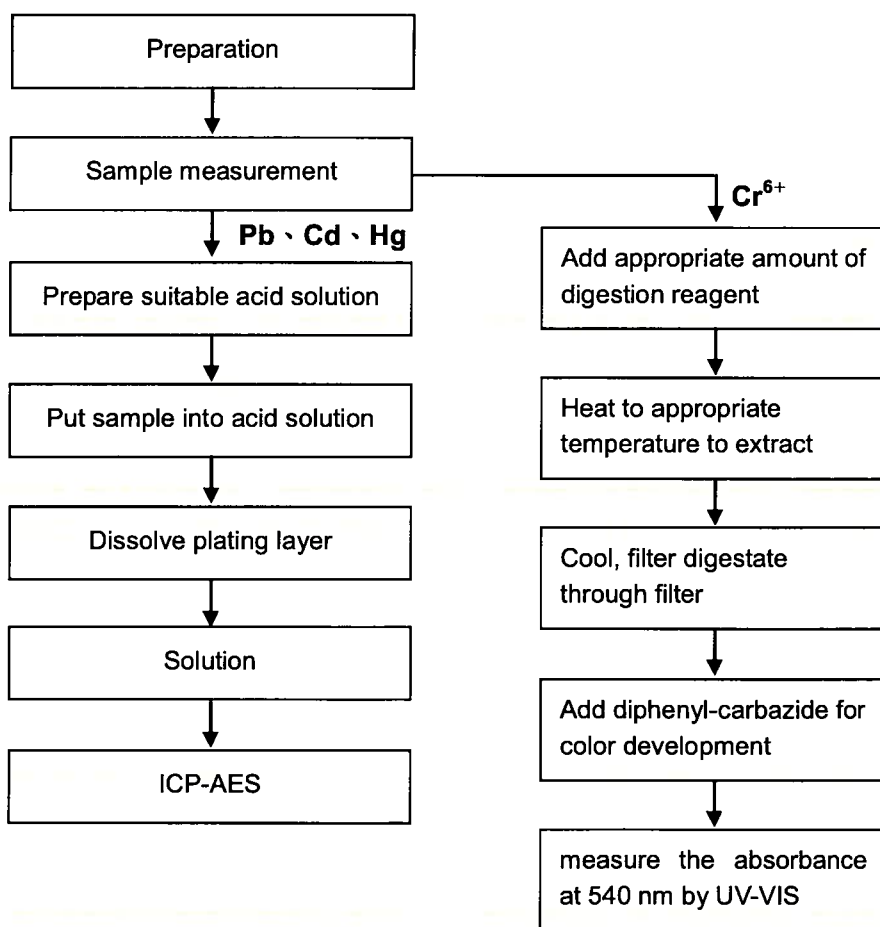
Preparation

Sample measurement

Pb、Cd、Hg

Prepare suitable acid solution

Put sample into acid solution

Dissolve plating layer

Solution

ICP-AES

$Cr^{6+}$

Add appropriate amount of digestion reagent

Heat to appropriate temperature to extract

Cool, filter digestate through filter

Add diphenyl-carbazide for color development

measure the absorbance at 540 nm by UV-VIS